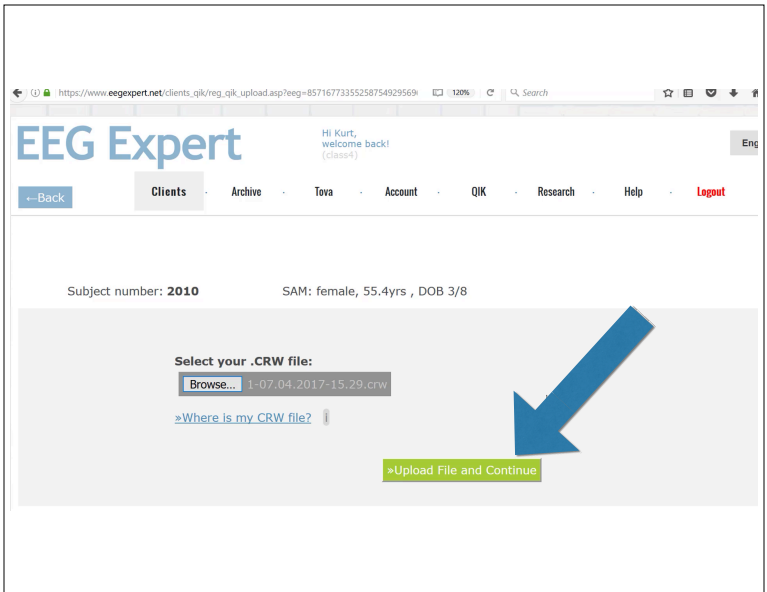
https://www.eegexpert.net/clients_qik/reg_qik_upload.asp?eeg=857167733552587549295691 120% Search

EEG Expert

Hi Kurt,
welcome back!
(class4)

Eng

←Back

Clients · Archive · Tova · Account · QIK · Research · Help · Logout

Subject number: **2010** SAM: female, 55.4yrs , DOB 3/8

Select your .CRW file:

Browse... 1-07.04.2017-15.29.crw

»Where is my CRW file? i

»Upload File and Continue